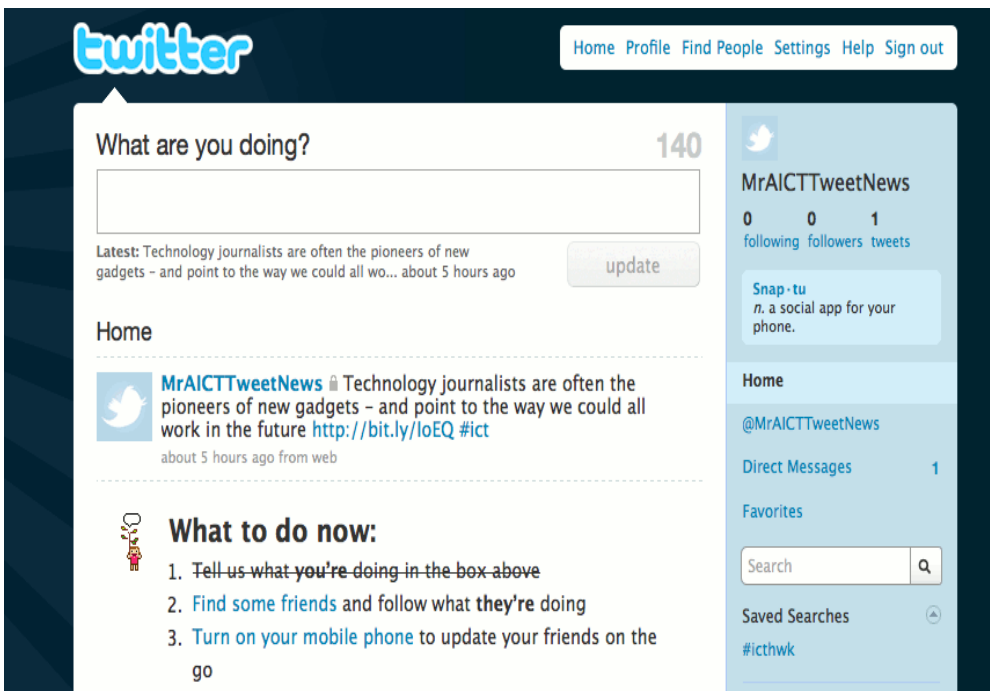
twitter

Home Profile Find People Settings Help Sign out

What are you doing?

140

Latest: Technology journalists are often the pioneers of new gadgets - and point to the way we could all wo... about 5 hours ago

update

Home

MrAICTTweetNews Technology journalists are often the pioneers of new gadgets - and point to the way we could all work in the future http://bit.ly/loEQ #ict

about 5 hours ago from web

What to do now:

1. ~~Tell us what **you're** doing in the box above~~
2. Find some friends and follow what **they're** doing
3. Turn on your mobile phone to update your friends on the go

MrAICTTweetNews

0 following
0 followers
1 tweets

Snap·tu
n. a social app for your phone.

Home

@MrAICTTweetNews

Direct Messages 1

Favorites

Search

Saved Searches

#icthwk